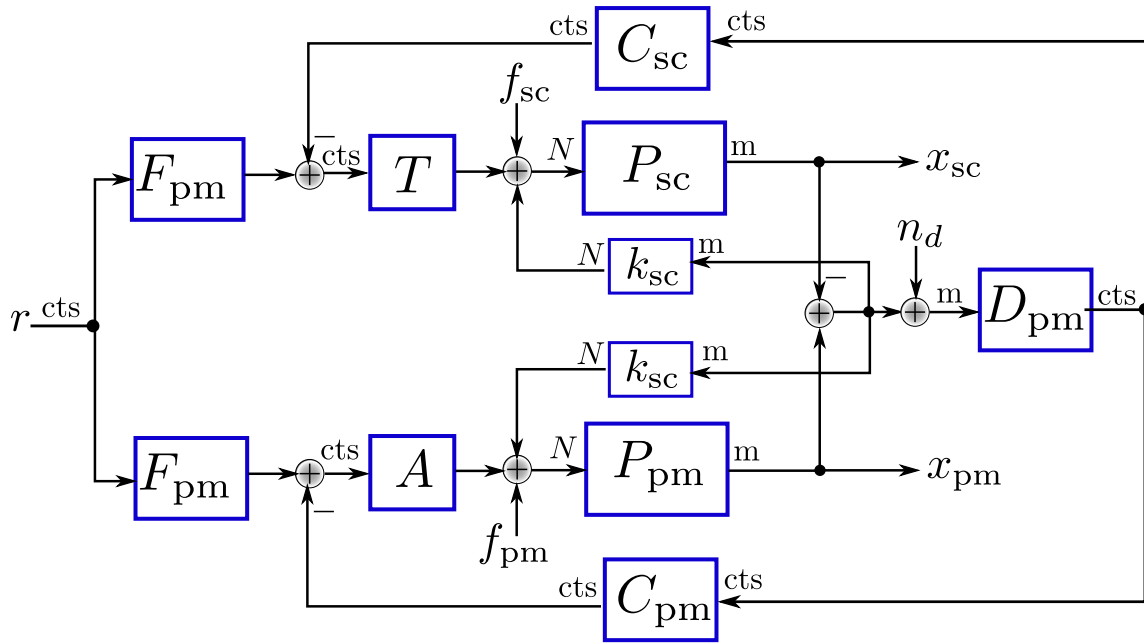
cts $C_{\mathrm{sc}}$ cts

$f_{\mathrm{sc}}$

$F_{\mathrm{pm}}$ − cts $T$ $N$ $P_{\mathrm{sc}}$ m $x_{\mathrm{sc}}$

$N$ $k_{\mathrm{sc}}$ m

$n_d$

− m $D_{\mathrm{pm}}$ cts

$r$ cts

$N$ $k_{\mathrm{sc}}$ m

$F_{\mathrm{pm}}$ cts $A$ $N$ $P_{\mathrm{pm}}$ m $x_{\mathrm{pm}}$

− $f_{\mathrm{pm}}$

cts $C_{\mathrm{pm}}$ cts